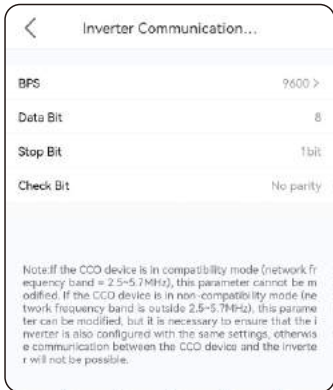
Inverter Communication...

BPS 9600 >

Data Bit 8

Stop Bit 1bit

Check Bit No parity

Note:If the CCO device is in compatibility mode (network frequency band = 2.5~5.7MHz), this parameter cannot be modified. If the CCO device is in non-compatibility mode (network frequency band is outside 2.5~5.7MHz), this parameter can be modified, but it is necessary to ensure that the inverter is also configured with the same settings, otherwise communication between the CCO device and the inverter will not be possible.